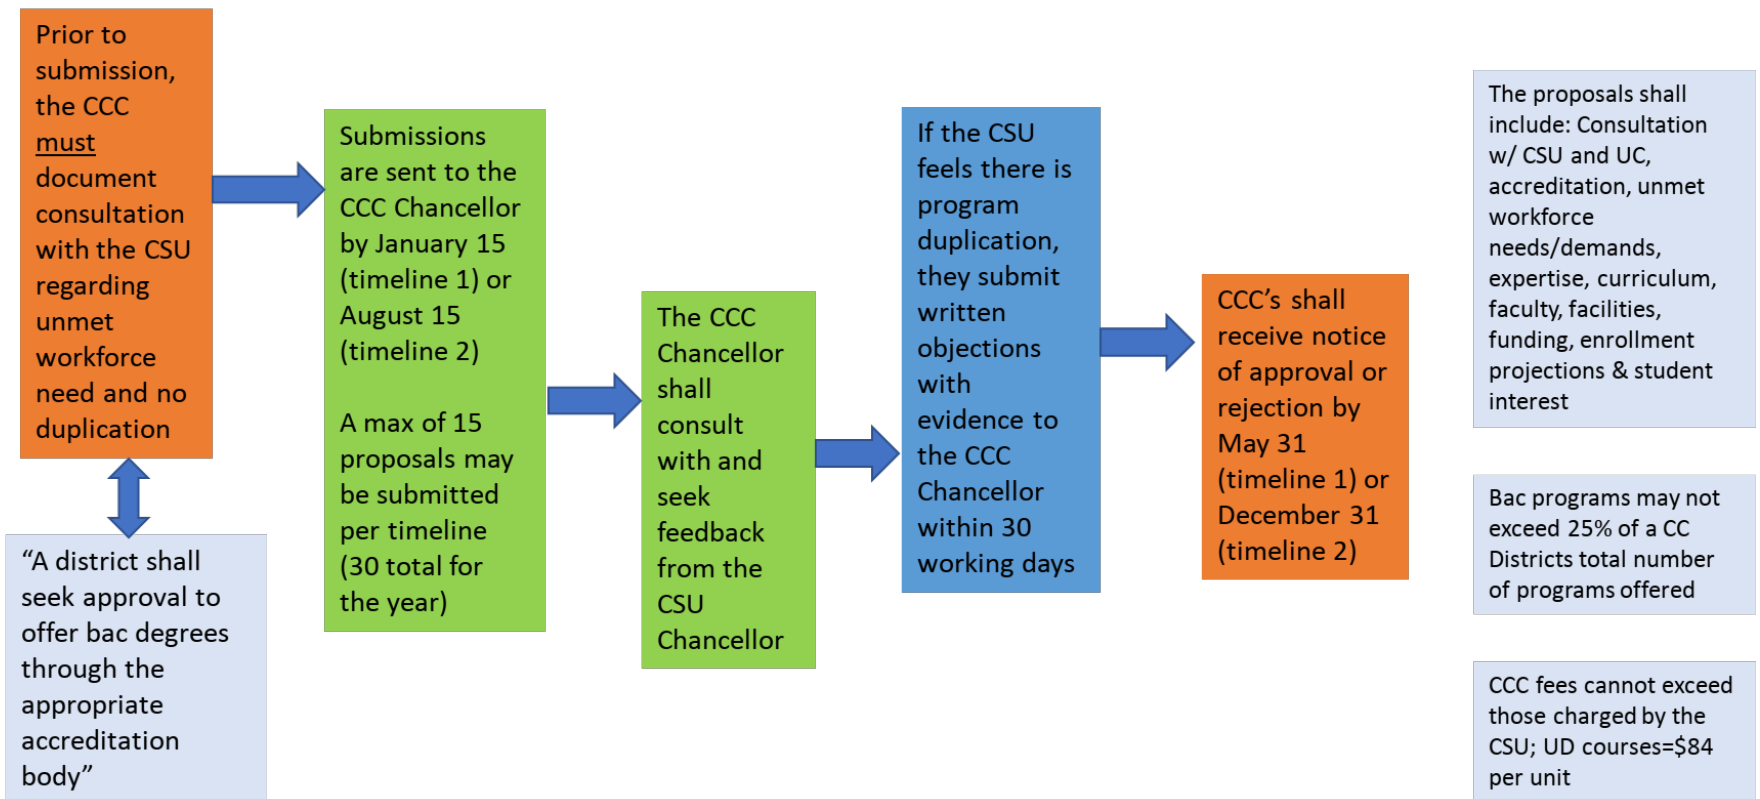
Prior to submission, the CCC must document consultation with the CSU regarding unmet workforce need and no duplication

"A district shall seek approval to offer bac degrees through the appropriate accreditation body"

Submissions are sent to the CCC Chancellor by January 15 (timeline 1) or August 15 (timeline 2)

A max of 15 proposals may be submitted per timeline (30 total for the year)

The CCC Chancellor shall consult with and seek feedback from the CSU Chancellor

If the CSU feels there is program duplication, they submit written objections with evidence to the CCC Chancellor within 30 working days

CCC's shall receive notice of approval or rejection by May 31 (timeline 1) or December 31 (timeline 2)

The proposals shall include: Consultation w/ CSU and UC, accreditation, unmet workforce needs/demands, expertise, curriculum, faculty, facilities, funding, enrollment projections & student interest

Bac programs may not exceed 25% of a CC Districts total number of programs offered

CCC fees cannot exceed those charged by the CSU; UD courses=$84 per unit